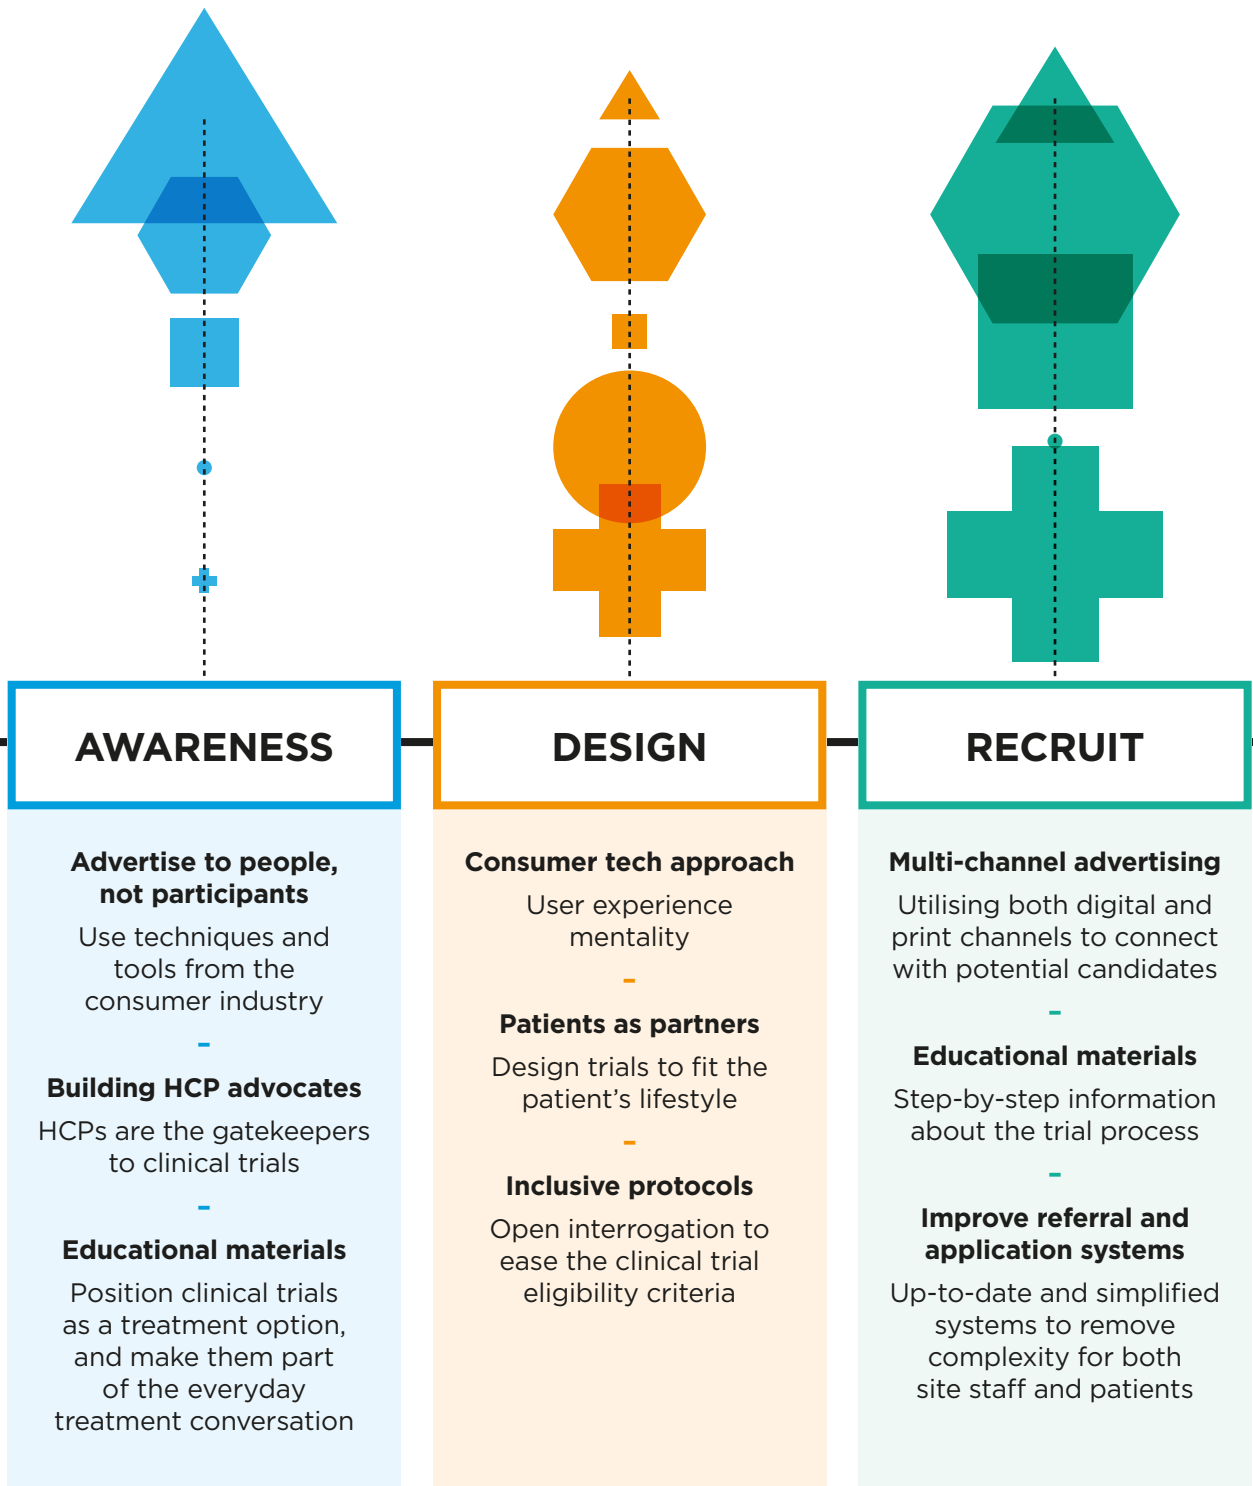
AWARENESS

Advertise to people, not participants

Use techniques and tools from the consumer industry

-

Building HCP advocates

HCPs are the gatekeepers to clinical trials

-

Educational materials

Position clinical trials as a treatment option, and make them part of the everyday treatment conversation

DESIGN

Consumer tech approach

User experience mentality

-

Patients as partners

Design trials to fit the patient's lifestyle

-

Inclusive protocols

Open interrogation to ease the clinical trial eligibility criteria

RECRUIT

Multi-channel advertising

Utilising both digital and print channels to connect with potential candidates

-

Educational materials

Step-by-step information about the trial process

-

Improve referral and application systems

Up-to-date and simplified systems to remove complexity for both site staff and patients